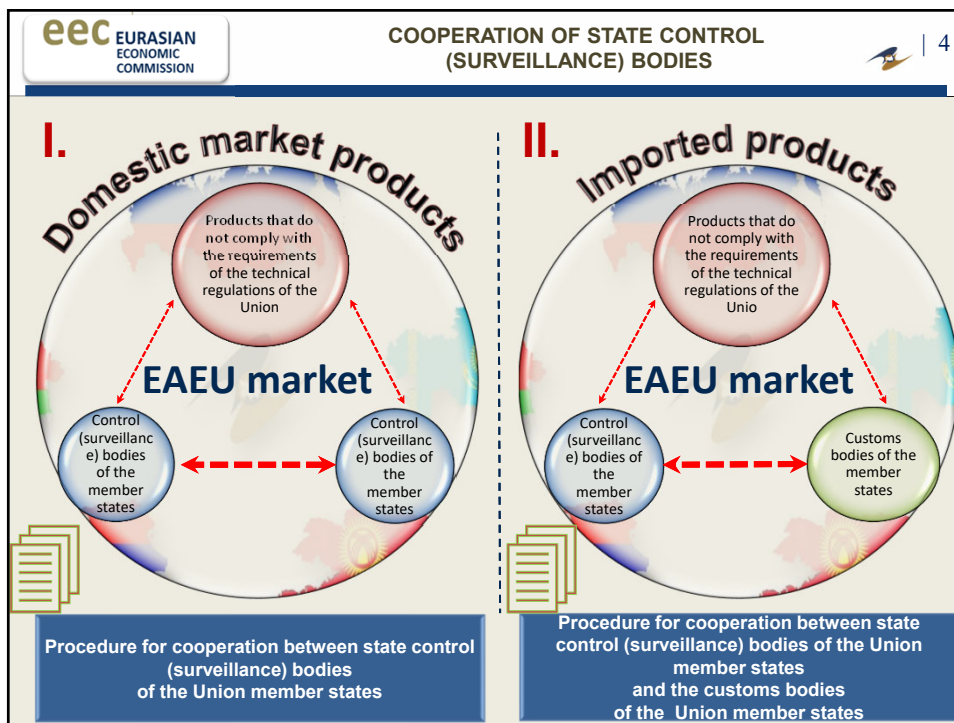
eec EURASIAN ECONOMIC COMMISSION

COOPERATION OF STATE CONTROL (SURVEILLANCE) BODIES

| 4

I. Domestic market products

Products that do not comply with the requirements of the technical regulations of the Union

EAEU market

Control (surveillanc e) bodies of the member states

Control (surveillanc e) bodies of the member states

Procedure for cooperation between state control (surveillance) bodies of the Union member states

II. Imported products

Products that do not comply with the requirements of the technical regulations of the Unio

EAEU market

Control (surveillanc e) bodies of the member states

Customs bodies of the member states

Procedure for cooperation between state control (surveillance) bodies of the Union member states and the customs bodies of the Union member states